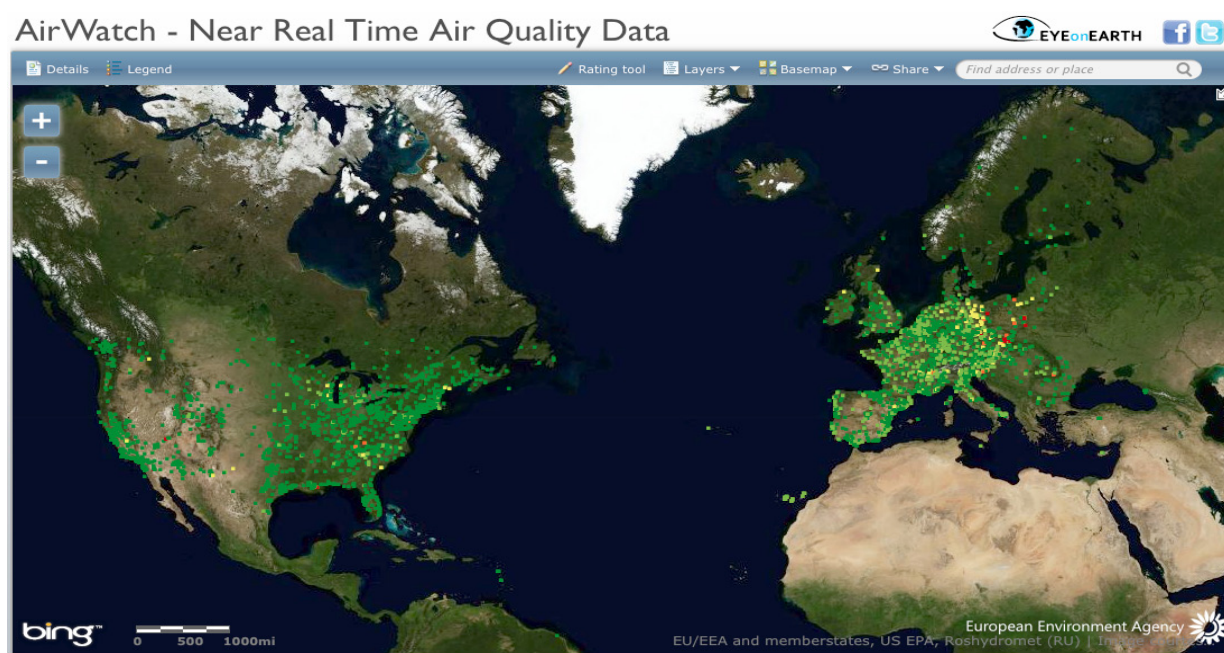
AirWatch - Near Real Time Air Quality Data

EYEonEARTH

Details Legend

Rating tool Layers Basemap Share Find address or place

+
-

bing

0 500 1000mi

European Environment Agency

EU/EEA and memberstates, US EPA, Roshydromet (RU) | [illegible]